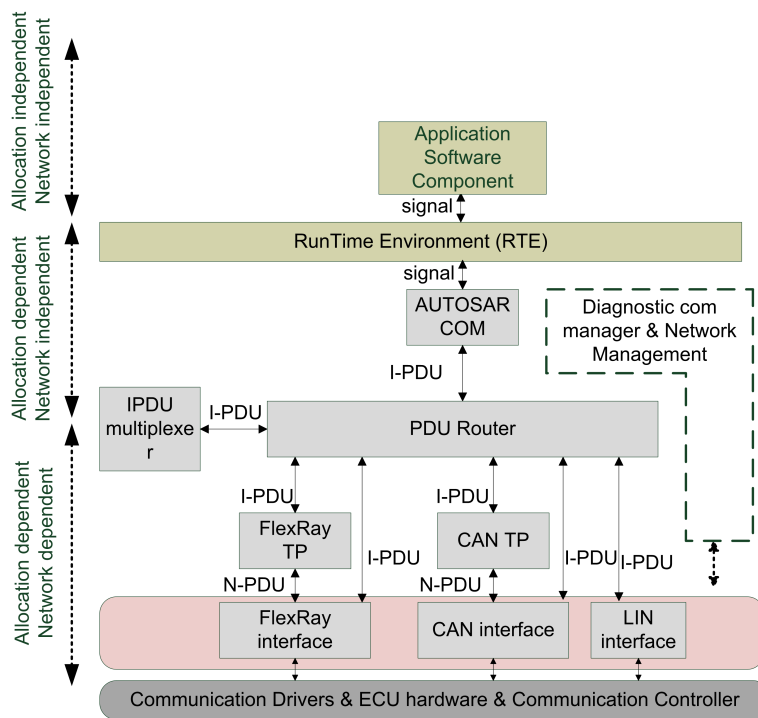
Allocation independent
Network independent

Allocation dependent
Network independent

Allocation dependent
Network dependent

Application Software Component

signal

RunTime Environment (RTE)

signal

AUTOSAR COM

Diagnostic com manager & Network Management

I-PDU

IPDU multiplexe r

I-PDU

PDU Router

I-PDU

FlexRay TP

I-PDU

CAN TP

I-PDU

I-PDU

I-PDU

N-PDU

N-PDU

FlexRay interface

CAN interface

LIN interface

Communication Drivers & ECU hardware & Communication Controller